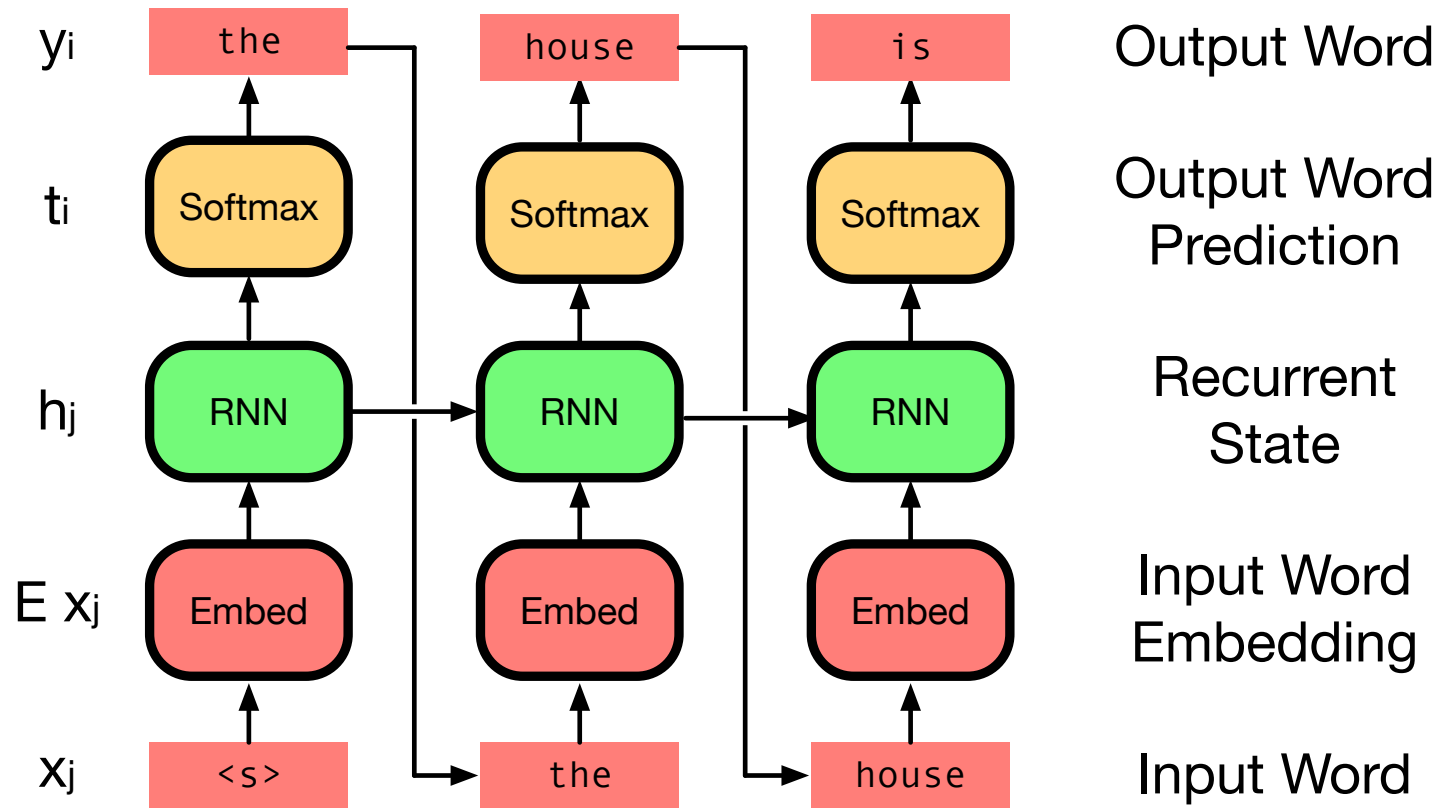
$y_i$ the house is Output Word

$t_i$ Softmax Softmax Softmax Output Word Prediction

$h_j$ RNN RNN RNN Recurrent State

$E\ x_j$ Embed Embed Embed Input Word Embedding

$x_j$ <s> the house Input Word